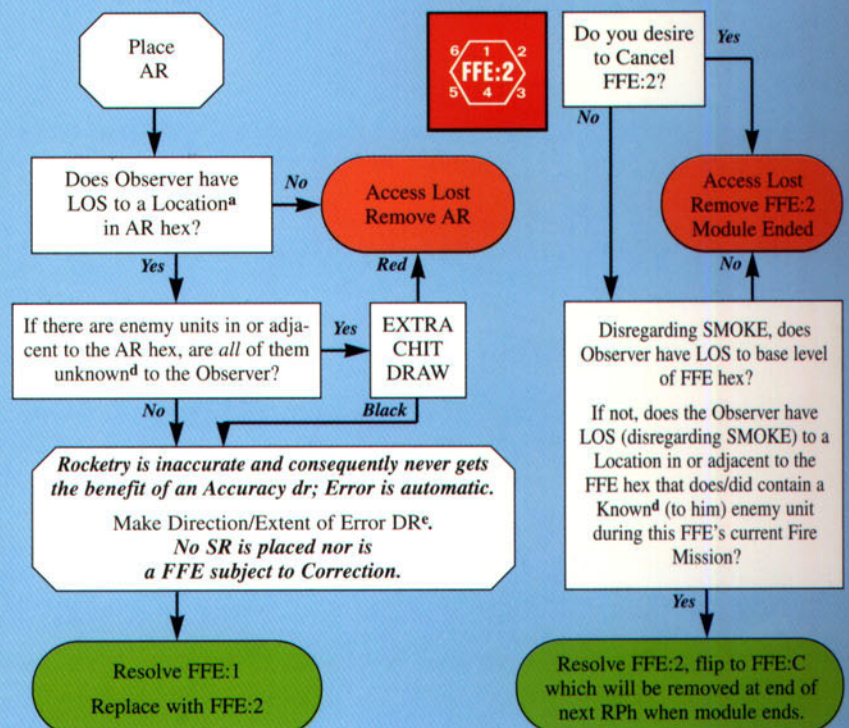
Place AR

Does Observer have LOS to a Location$^{\mathbf{a}}$ in AR hex?

No

Access Lost Remove AR

Yes

Red

If there are enemy units in or adjacent to the AR hex, are *all* of them unknown$^{\mathbf{d}}$ to the Observer?

Yes

EXTRA CHIT DRAW

No

Black

***Rocketry is inaccurate and consequently never gets the benefit of an Accuracy dr; Error is automatic.***

Make Direction/Extent of Error DR$^{\mathbf{e}}$.

***No SR is placed nor is a FFE subject to Correction.***

Resolve FFE:1

Replace with FFE:2

6 1 2 FFE:2 5 4 3

Do you desire to Cancel FFE:2?

Yes

No

Access Lost Remove FFE:2 Module Ended

No

Disregarding SMOKE, does Observer have LOS to base level of FFE hex?

If not, does the Observer have LOS (disregarding SMOKE) to a Location in or adjacent to the FFE hex that does/did contain a Known$^{\mathbf{d}}$ (to him) enemy unit during this FFE's current Fire Mission?

Yes

Resolve FFE:2, flip to FFE:C which will be removed at end of next RPh when module ends.